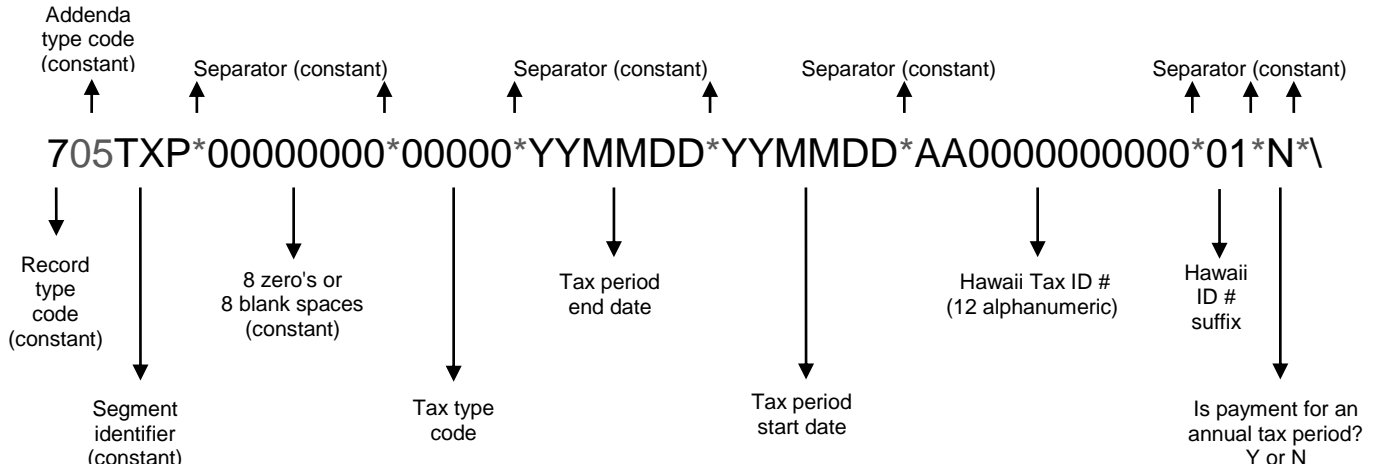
Addenda type code (constant)

Separator (constant)

Separator (constant)

Separator (constant)

Separator (constant)

705TXP*00000000*00000*YYMMDD*YYMMDD*AA0000000000*01*N*\

Record type code (constant)

8 zero's or 8 blank spaces (constant)

Tax period end date

Hawaii Tax ID # (12 alphanumeric)

Hawaii ID # suffix

Segment identifier (constant)

Tax type code

Tax period start date

Is payment for an annual tax period? Y or N